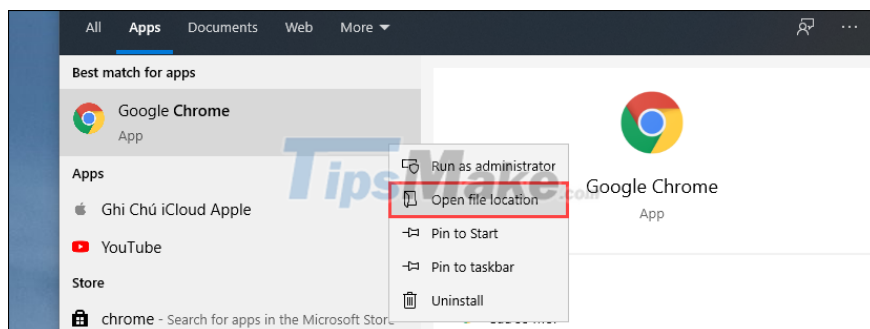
All Apps Documents Web More ▾

···

Best match for apps

Google Chrome
App

Run as administrator
Open file location
Pin to Start
Pin to taskbar
Uninstall

TipsMake.com

Google Chrome
App

Apps

Ghi Chú iCloud Apple

YouTube

Store

chrome - Search for apps in the Microsoft Store

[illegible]